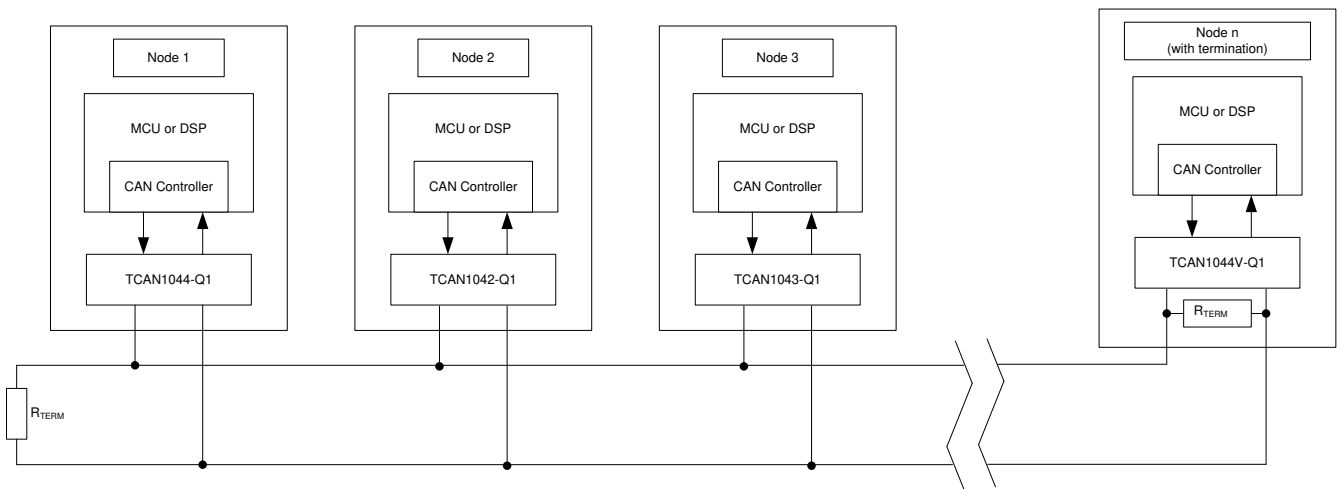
Node 1

MCU or DSP

CAN Controller

TCAN1044-Q1

Node 2

MCU or DSP

CAN Controller

TCAN1042-Q1

Node 3

MCU or DSP

CAN Controller

TCAN1043-Q1

Node n
(with termination)

MCU or DSP

CAN Controller

TCAN1044V-Q1

$R_{TERM}$

$R_{TERM}$